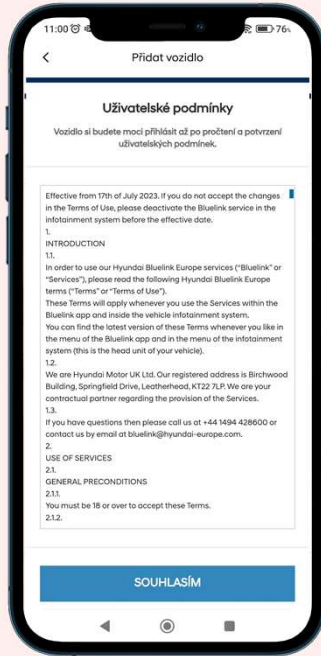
11:00 76

<

Přidat vozidlo

Uživatelské podmínky

Vozidlo si budete moci přihlásit až po pročtení a potvrzení uživatelských podmínek.

Effective from 17th of July 2023. If you do not accept the changes in the Terms of Use, please deactivate the Bluelink service in the infotainment system before the effective date.
1.
INTRODUCTION
1.1.
In order to use our Hyundai Bluelink Europe services ("Bluelink" or "Services"), please read the following Hyundai Bluelink Europe terms ("Terms" or "Terms of Use").
These Terms will apply whenever you use the Services within the Bluelink app and inside the vehicle infotainment system.
You can find the latest version of these Terms whenever you like in the menu of the Bluelink app and in the menu of the infotainment system (this is the head unit of your vehicle).
1.2.
We are Hyundai Motor UK Ltd. Our registered address is Birchwood Building, Springfield Drive, Leatherhead, KT22 7LP. We are your contractual partner regarding the provision of the Services.
1.3.
If you have questions then please call us at +44 1494 428600 or contact us by email at bluelink@hyundai-europe.com.
2.
USE OF SERVICES
2.1.
GENERAL PRECONDITIONS
2.1.1.
You must be 18 or over to accept these Terms.
2.1.2.

SOUHLASÍM